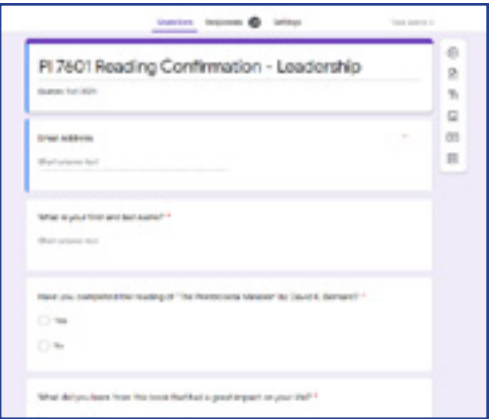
Questions Responses Settings

PI 7601 Reading Confirmation - Leadership

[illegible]

Email address

Short answer text

What is your first and last name? *

Short answer text

Have you completed the reading of "The Pentecostal Minister" by David K. Bernard? *

Yes

No

What did you learn from this book that had a great impact on your life? *